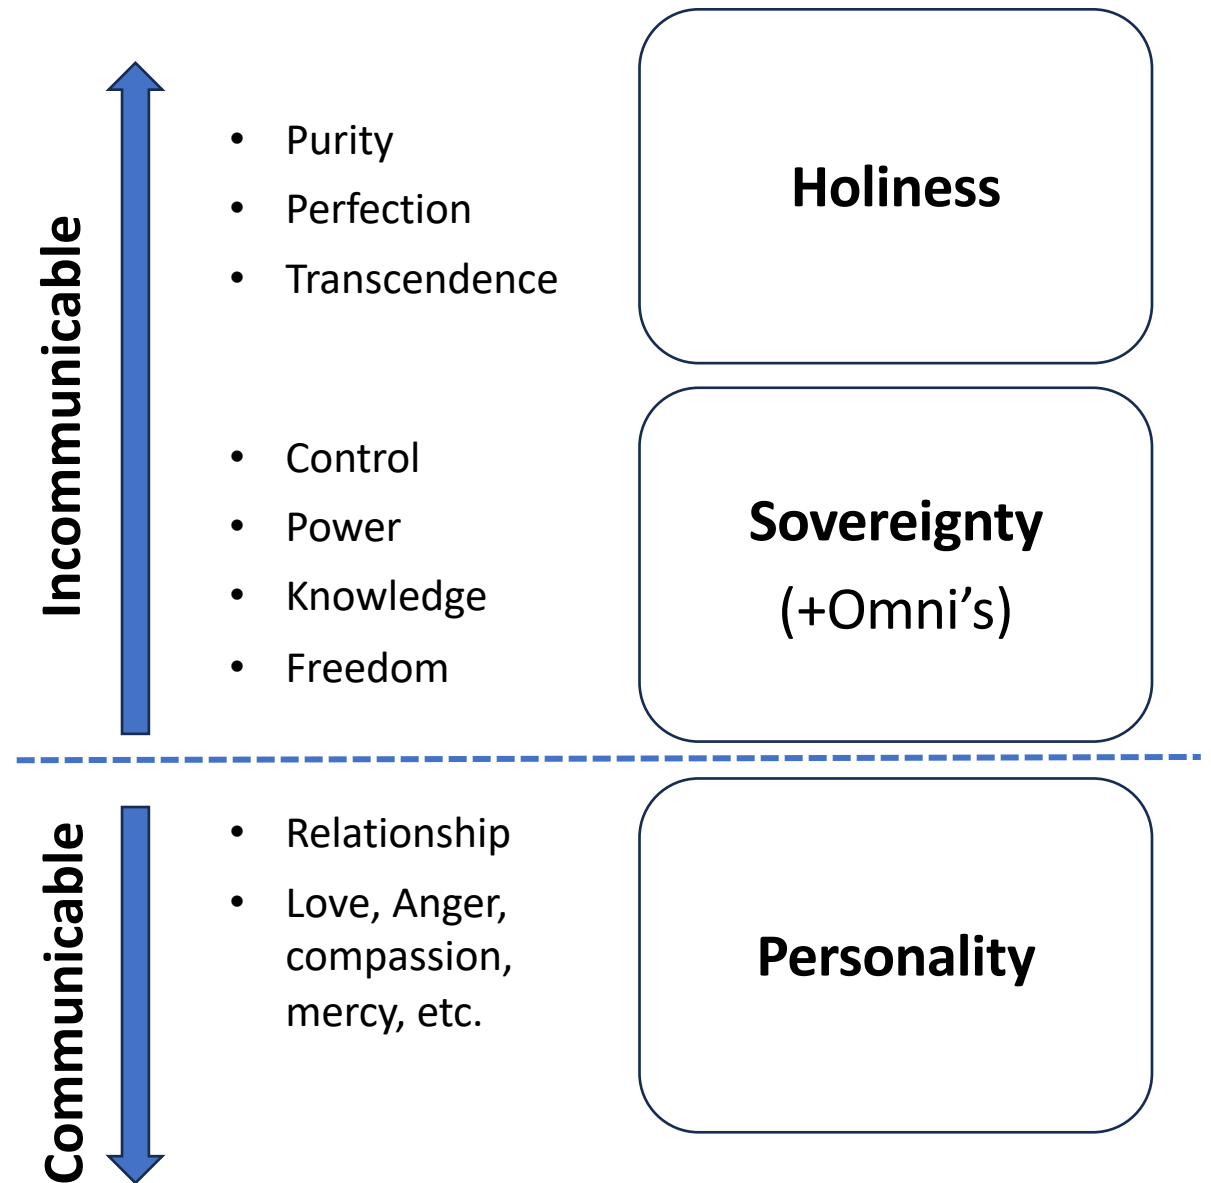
Incommunicable

- Purity
- Perfection
- Transcendence

Holiness

- Control
- Power
- Knowledge
- Freedom

Sovereignty
(+Omni’s)

Communicable

- Relationship
- Love, Anger, compassion, mercy, etc.

Personality